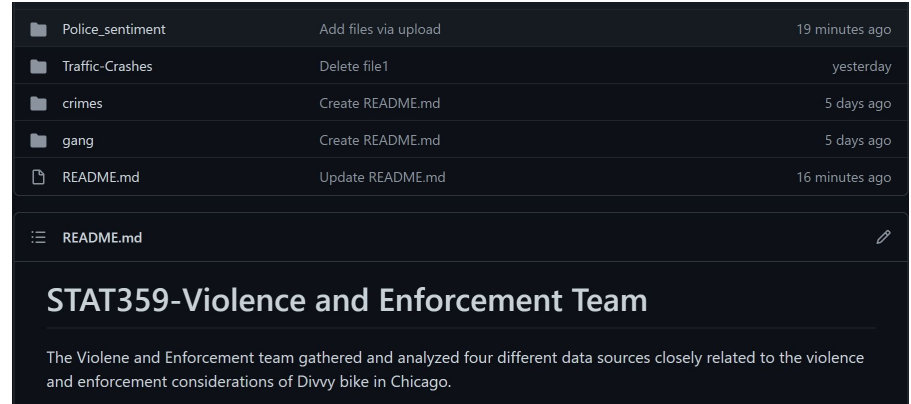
| | | |
|---|---|---|
| Police_sentiment | Add files via upload | 19 minutes ago |
| Traffic-Crashes | Delete file1 | yesterday |
| crimes | Create README.md | 5 days ago |
| gang | Create README.md | 5 days ago |
| README.md | Update README.md | 16 minutes ago |

README.md

STAT359-Violence and Enforcement Team

The Violene and Enforcement team gathered and analyzed four different data sources closely related to the violence and enforcement considerations of Divvy bike in Chicago.